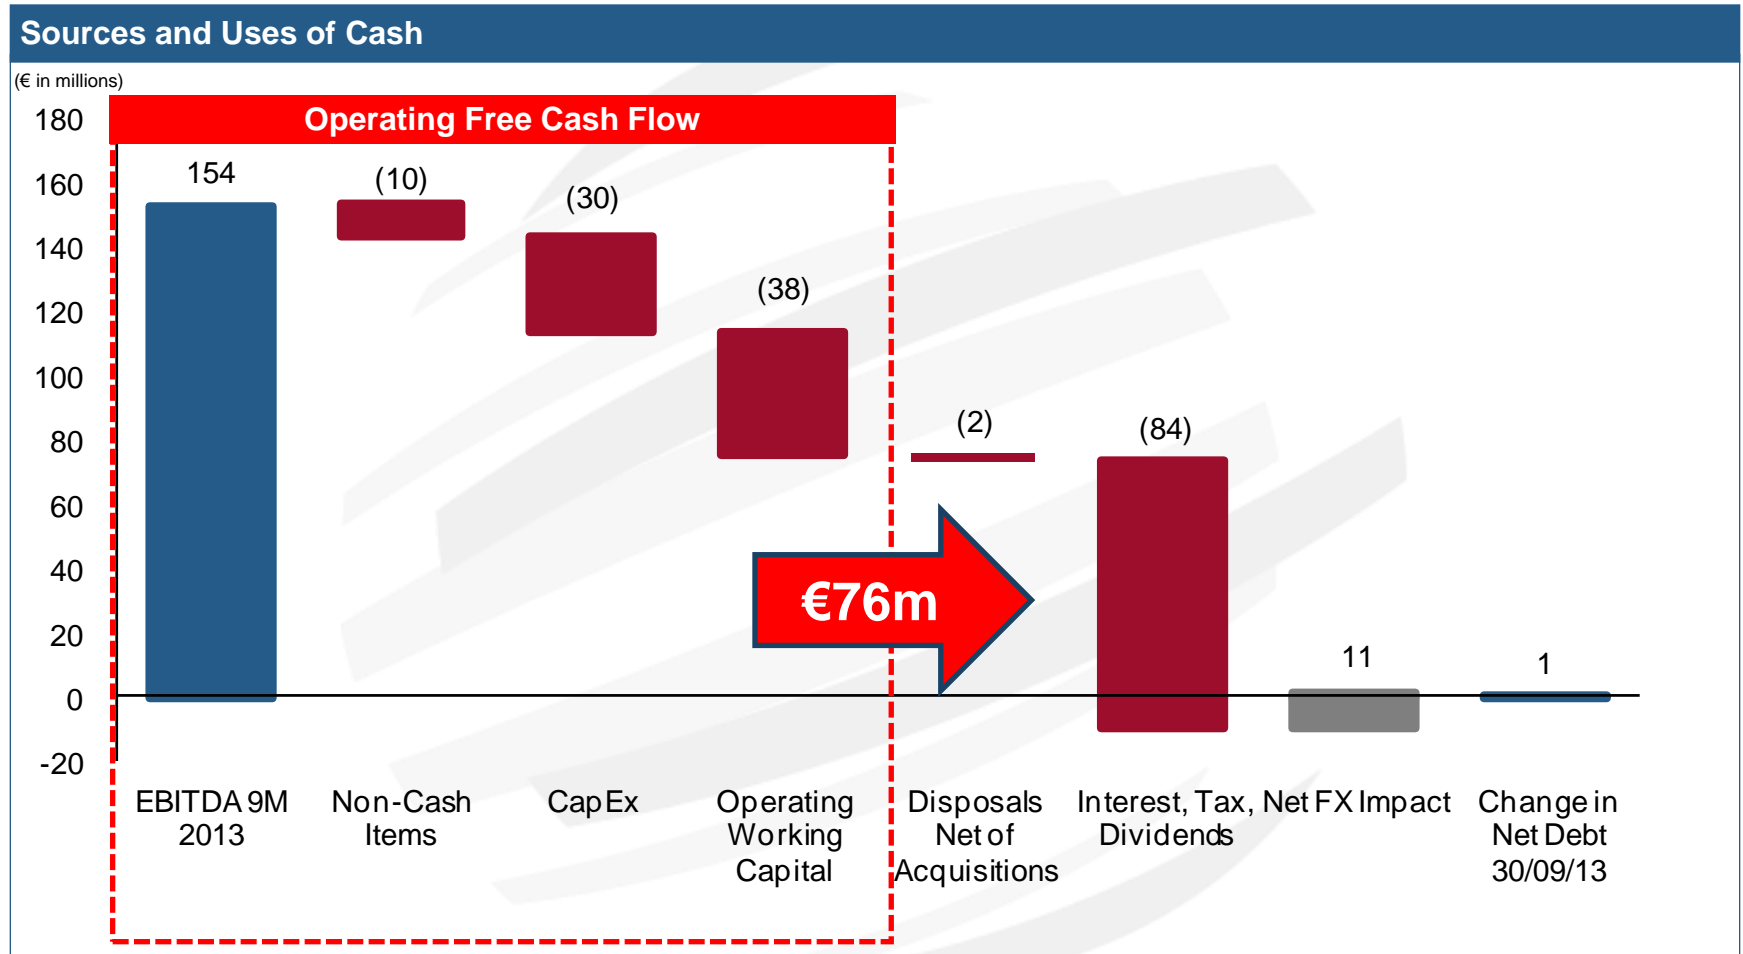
Sources and Uses of Cash

(€ in millions)

Operating Free Cash Flow

180
160
140
120
100
80
60
40
20
0
-20

154
(10)
(30)
(38)
(2)
(84)
11
1

€76m

EBITDA 9M 2013
Non-Cash Items
CapEx
Operating Working Capital
Disposals Net of Acquisitions
Interest, Tax, Dividends
Net FX Impact
Change in Net Debt 30/09/13